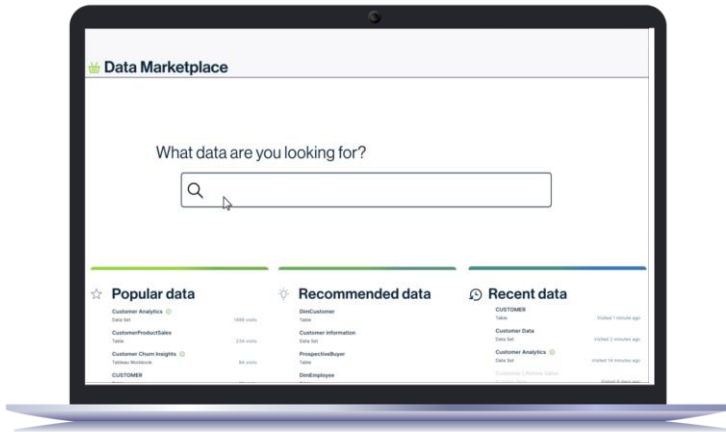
Data Marketplace

What data are you looking for?

Popular data

Customer Analytics
Data Set 1480 visits

CustomerProductSales
Table 234 visits

Customer Churn Insights
Tableau Workbook 84 visits

CUSTOMER

Recommended data

DimCustomer
Table

Customer information
Data Set

ProspectiveBuyer
Table

DimEmployee

Recent data

CUSTOMER
Table Visited 1 minutes ago

Customer Data
Data Set Visited 2 minutes ago

Customer Analytics
Data Set Visited 14 minutes ago

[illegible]